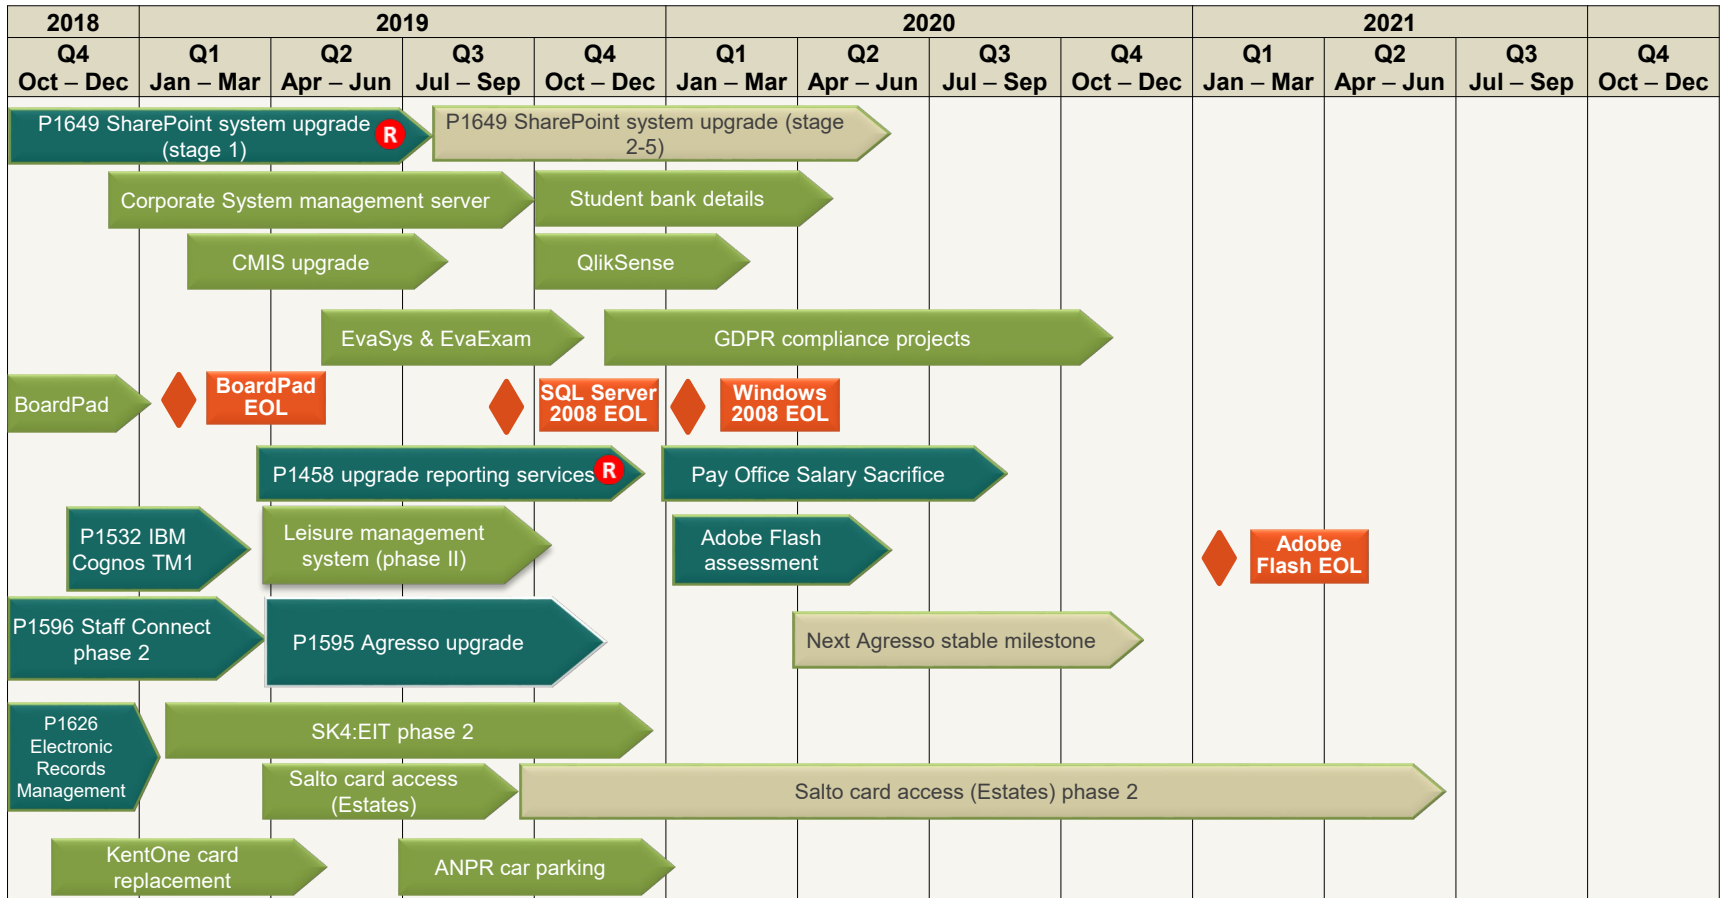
| 2018 | 2019 | | | | 2020 | | | | 2021 | | | |
|---|---|---|---|---|---|---|---|---|---|---|---|---|
| Q4 Oct – Dec | Q1 Jan – Mar | Q2 Apr – Jun | Q3 Jul – Sep | Q4 Oct – Dec | Q1 Jan – Mar | Q2 Apr – Jun | Q3 Jul – Sep | Q4 Oct – Dec | Q1 Jan – Mar | Q2 Apr – Jun | Q3 Jul – Sep | Q4 Oct – Dec |

P1649 SharePoint system upgrade (stage 1) R

P1649 SharePoint system upgrade (stage 2-5)

Corporate System management server

Student bank details

CMIS upgrade

QlikSense

EvaSys & EvaExam

GDPR compliance projects

BoardPad

BoardPad EOL

SQL Server 2008 EOL

Windows 2008 EOL

P1458 upgrade reporting services R

Pay Office Salary Sacrifice

P1532 IBM Cognos TM1

Leisure management system (phase II)

Adobe Flash assessment

Adobe Flash EOL

P1596 Staff Connect phase 2

P1595 Agresso upgrade

Next Agresso stable milestone

P1626 Electronic Records Management

SK4:EIT phase 2

Salto card access (Estates)

Salto card access (Estates) phase 2

KentOne card replacement

ANPR car parking